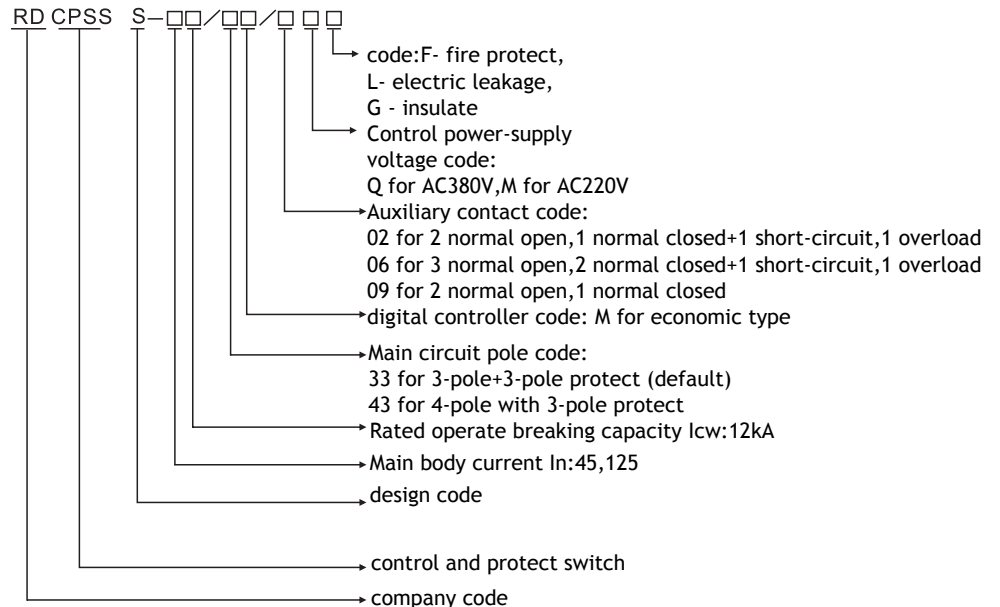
RD CPSS S—□□/□□/□ □ □

code:F- fire protect,
L- electric leakage,
G - insulate

Control power-supply voltage code:
Q for AC380V,M for AC220V

Auxiliary contact code:
02 for 2 normal open,1 normal closed+1 short-circuit,1 overload
06 for 3 normal open,2 normal closed+1 short-circuit,1 overload
09 for 2 normal open,1 normal closed

digital controller code: M for economic type

Main circuit pole code:
33 for 3-pole+3-pole protect (default)
43 for 4-pole with 3-pole protect

Rated operate breaking capacity Icw:12kA

Main body current In:45,125

design code

control and protect switch

company code